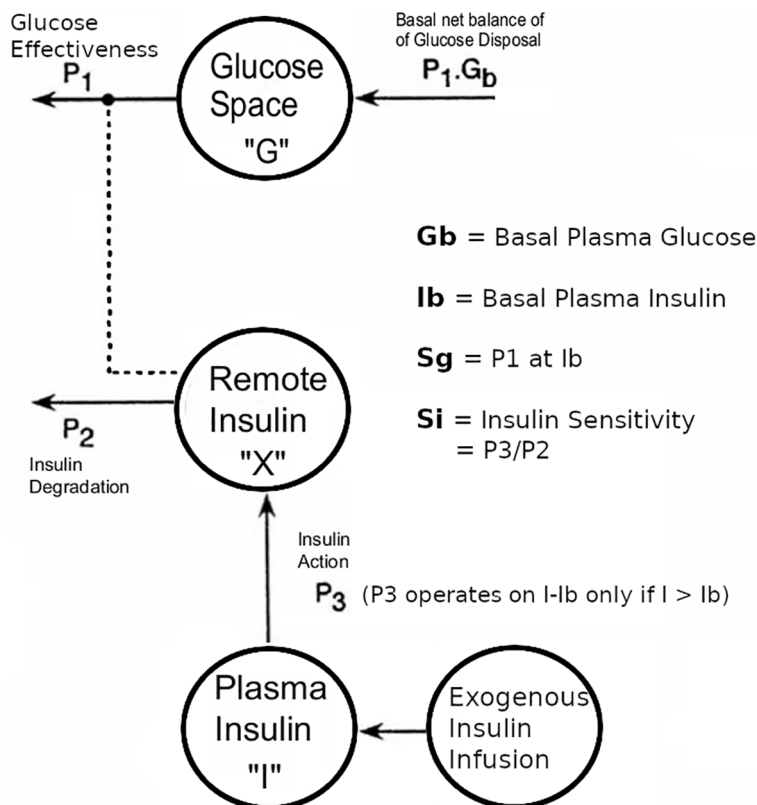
Glucose Effectiveness
$P_1$

Glucose Space
"G"

Basal net balance of of Glucose Disposal
$P_1.G_b$

**Gb** = Basal Plasma Glucose

**Ib** = Basal Plasma Insulin

**Sg** = P1 at Ib

**Si** = Insulin Sensitivity
= P3/P2

Remote Insulin
"X"

$P_2$
Insulin Degradation

Insulin Action
$P_3$ (P3 operates on I-Ib only if I > Ib)

Plasma Insulin
"I"

Exogenous Insulin Infusion